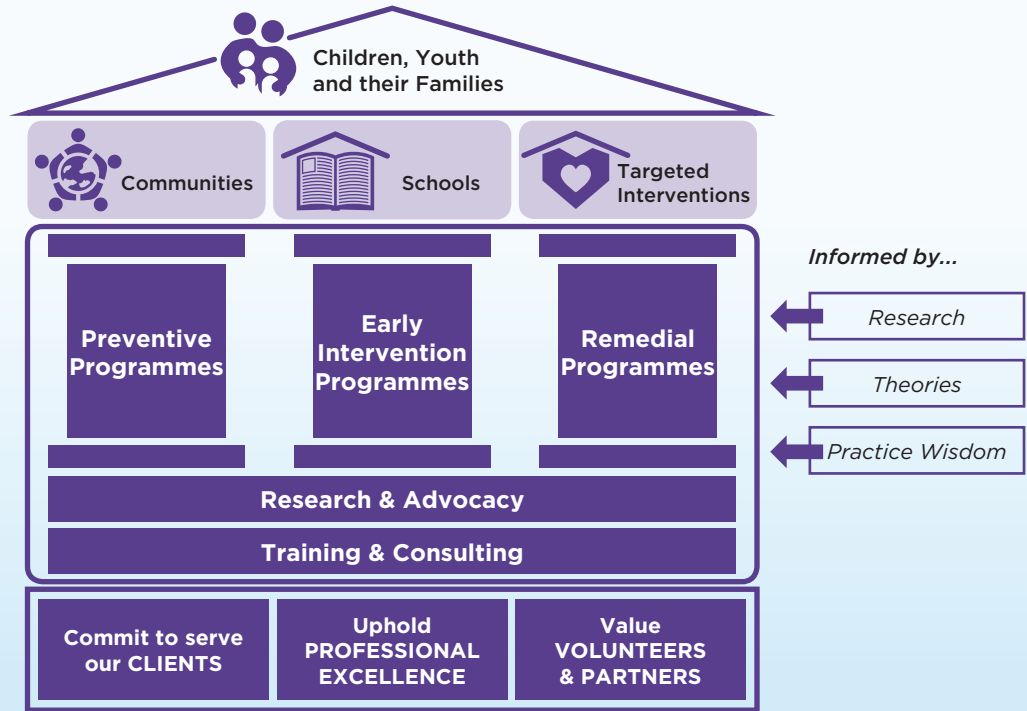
Children, Youth and their Families

Communities

Schools

Targeted Interventions

Informed by...

Preventive Programmes

Early Intervention Programmes

Remedial Programmes

Research

Theories

Practice Wisdom

Research & Advocacy

Training & Consulting

Commit to serve our CLIENTS

Uphold PROFESSIONAL EXCELLENCE

Value VOLUNTEERS & PARTNERS